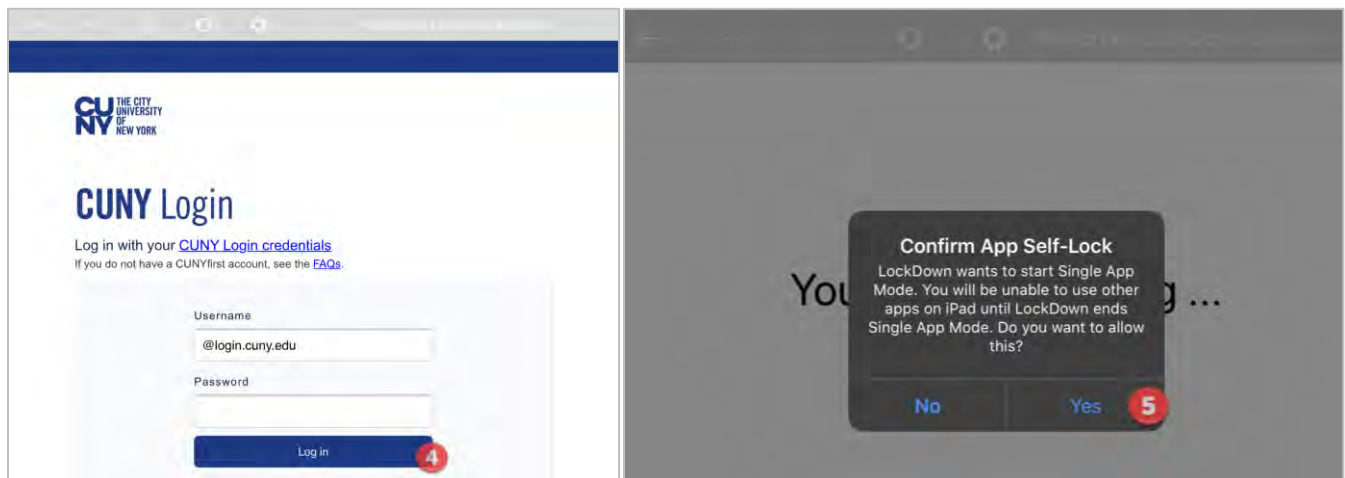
CUNY THE CITY UNIVERSITY OF NEW YORK

CUNY Login

Log in with your CUNY Login credentials

If you do not have a CUNYfirst account, see the FAQs.

Username

@login.cuny.edu

Password

Log in

4

You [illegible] g ...

Confirm App Self-Lock

LockDown wants to start Single App Mode. You will be unable to use other apps on iPad until LockDown ends Single App Mode. Do you want to allow this?

No

Yes

5